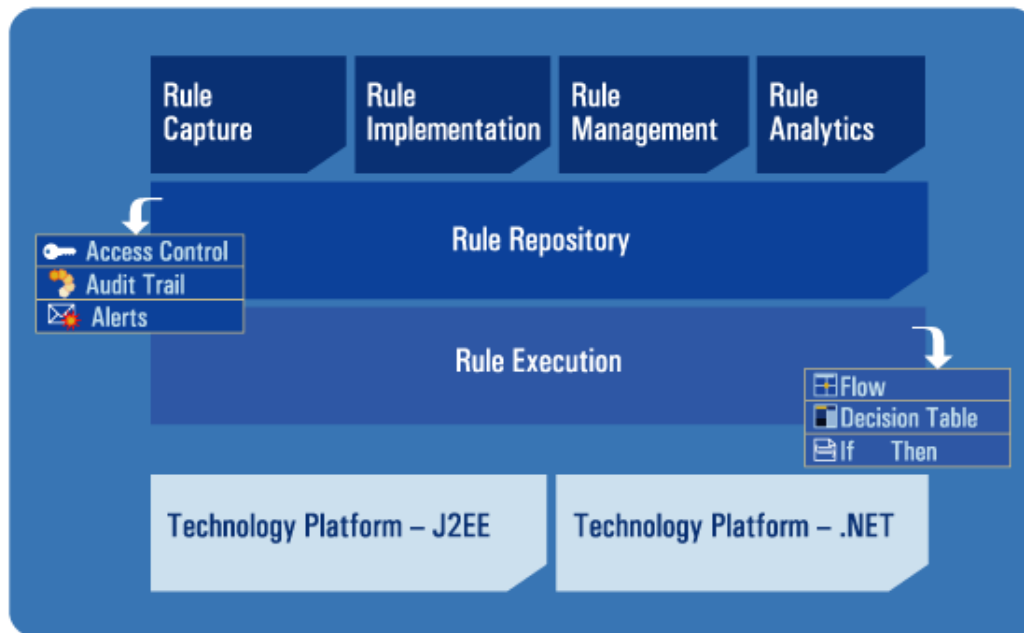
Rule Capture

Rule Implementation

Rule Management

Rule Analytics

Rule Repository

Access Control
Audit Trail
Alerts

Rule Execution

Flow
Decision Table
If Then

Technology Platform – J2EE

Technology Platform – .NET